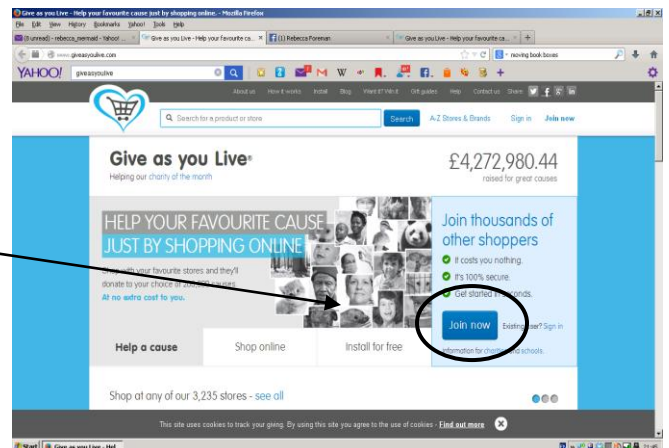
Give as you Live - Help your favourite cause just by shopping online. - Mozilla Firefox
File Edit View History Bookmarks Yahoo! Tools Help
(8 unread) - rebecca_mermaid - Yahoo! ... × Give as you Live - Help your favourite ca... × (1) Rebecca Foreman × Give as you Live - Help your favourite ca... × +
www.giveasyoulive.com
moving book boxes
YAHOO! giveasyoulive
About us How it works Install Blog Want it? Win it Gift guides Help Contact us Share
Search for a product or store
Search A-Z Stores & Brands Sign in Join now
Give as you Live®
Helping our charity of the month
£4,272,980.44
raised for great causes
HELP YOUR FAVOURITE CAUSE
JUST BY SHOPPING ONLINE
Shop with your favourite stores and they'll donate to your choice of 200,000 causes.
At no extra cost to you.
Join thousands of other shoppers
It costs you nothing.
It's 100% secure.
Get started in seconds.
Join now Existing user? Sign in
Information for charities and schools.
Help a cause
Shop online
Install for free
Shop at any of our 3,235 stores - see all
This site uses cookies to track your giving. By using this site you agree to the use of cookies - Find out more
Start Give as you Live - Mol...